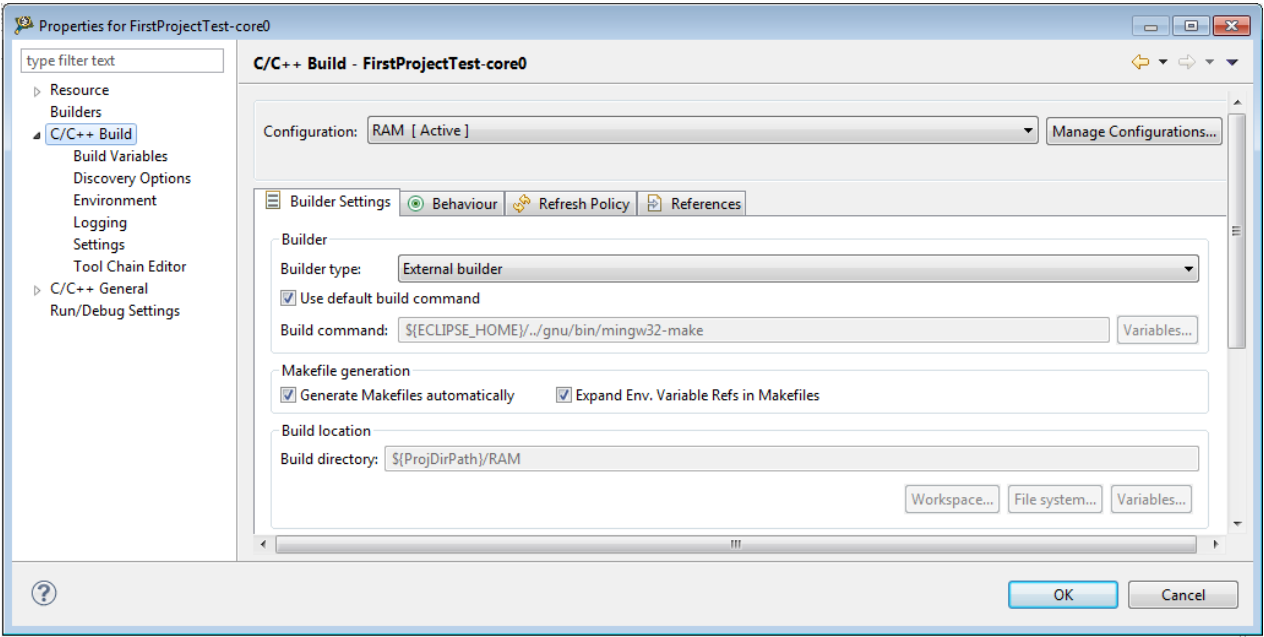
Properties for FirstProjectTest-core0

type filter text

Resource
Builders
C/C++ Build
Build Variables
Discovery Options
Environment
Logging
Settings
Tool Chain Editor
C/C++ General
Run/Debug Settings

C/C++ Build - FirstProjectTest-core0

Configuration: RAM [ Active ]
Manage Configurations...

Builder Settings
Behaviour
Refresh Policy
References

Builder
Builder type: External builder
Use default build command
Build command: ${ECLIPSE_HOME}/../gnu/bin/mingw32-make
Variables...

Makefile generation
Generate Makefiles automatically
Expand Env. Variable Refs in Makefiles

Build location
Build directory: ${ProjDirPath}/RAM
Workspace...
File system...
Variables...

OK
Cancel